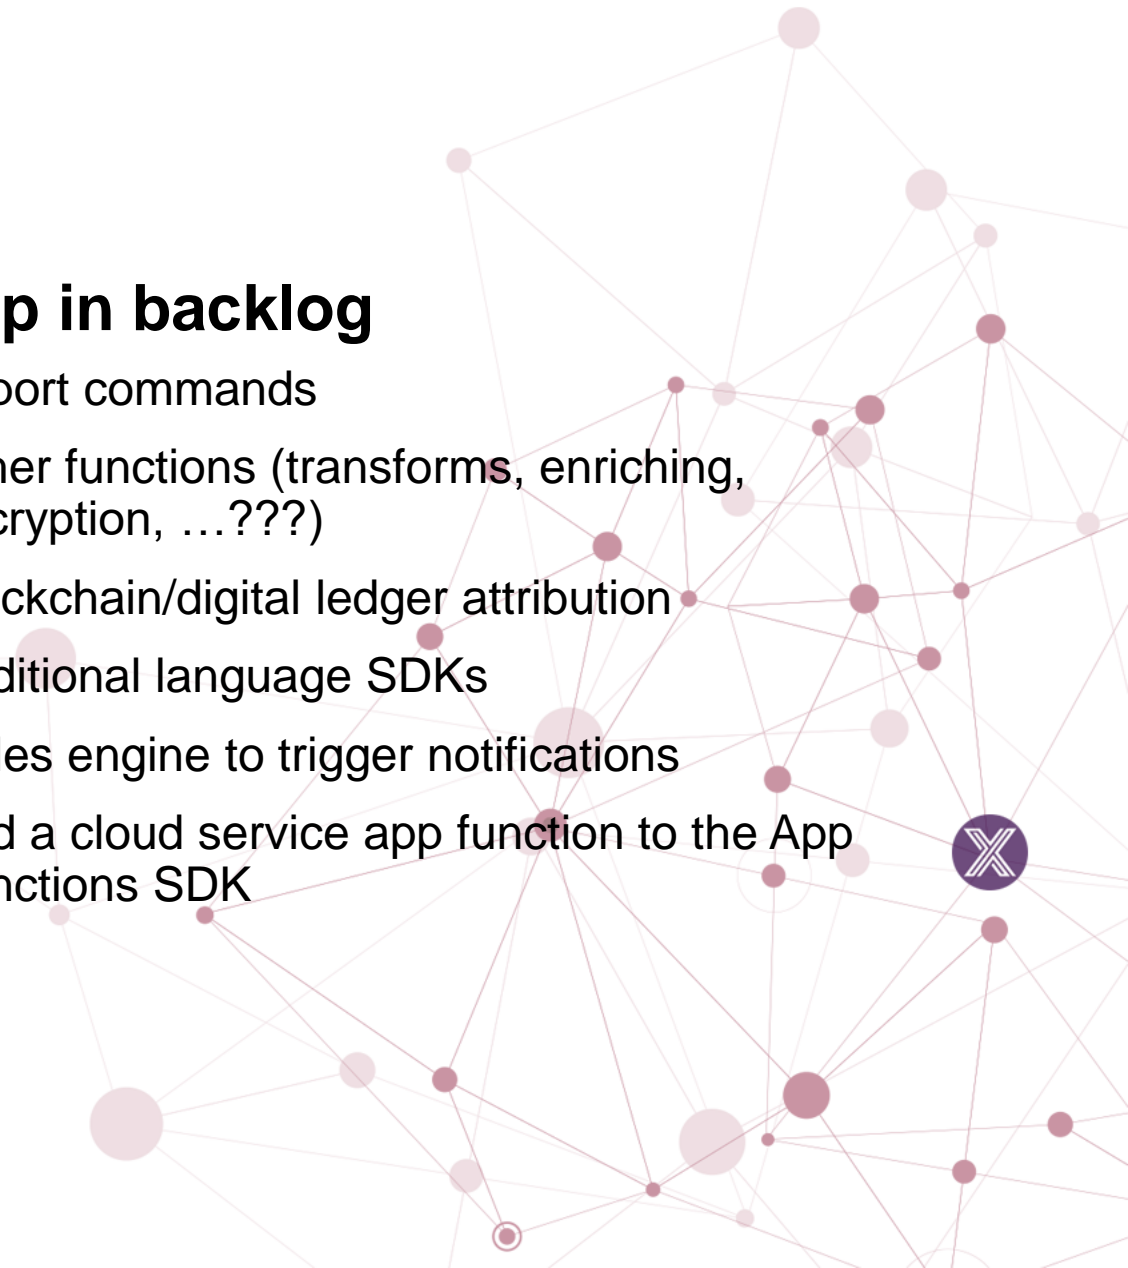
p in backlog

port commands

her functions (transforms, enriching, cryption, …???)

ckchain/digital ledger attribution

ditional language SDKs

les engine to trigger notifications

d a cloud service app function to the App nctions SDK